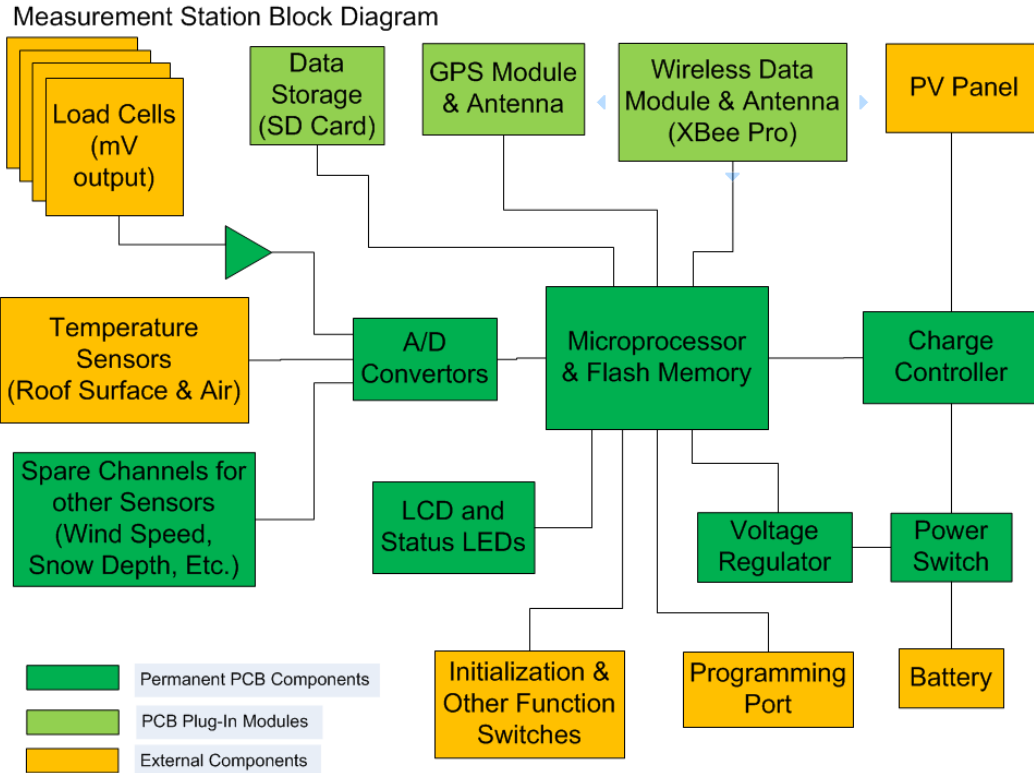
Measurement Station Block Diagram

Load Cells (mV output)

Data Storage (SD Card)

GPS Module & Antenna

Wireless Data Module & Antenna (XBee Pro)

PV Panel

Temperature Sensors (Roof Surface & Air)

A/D Convertors

Microprocessor & Flash Memory

Charge Controller

Spare Channels for other Sensors (Wind Speed, Snow Depth, Etc.)

LCD and Status LEDs

Voltage Regulator

Power Switch

Initialization & Other Function Switches

Programming Port

Battery

Permanent PCB Components

PCB Plug-In Modules

External Components